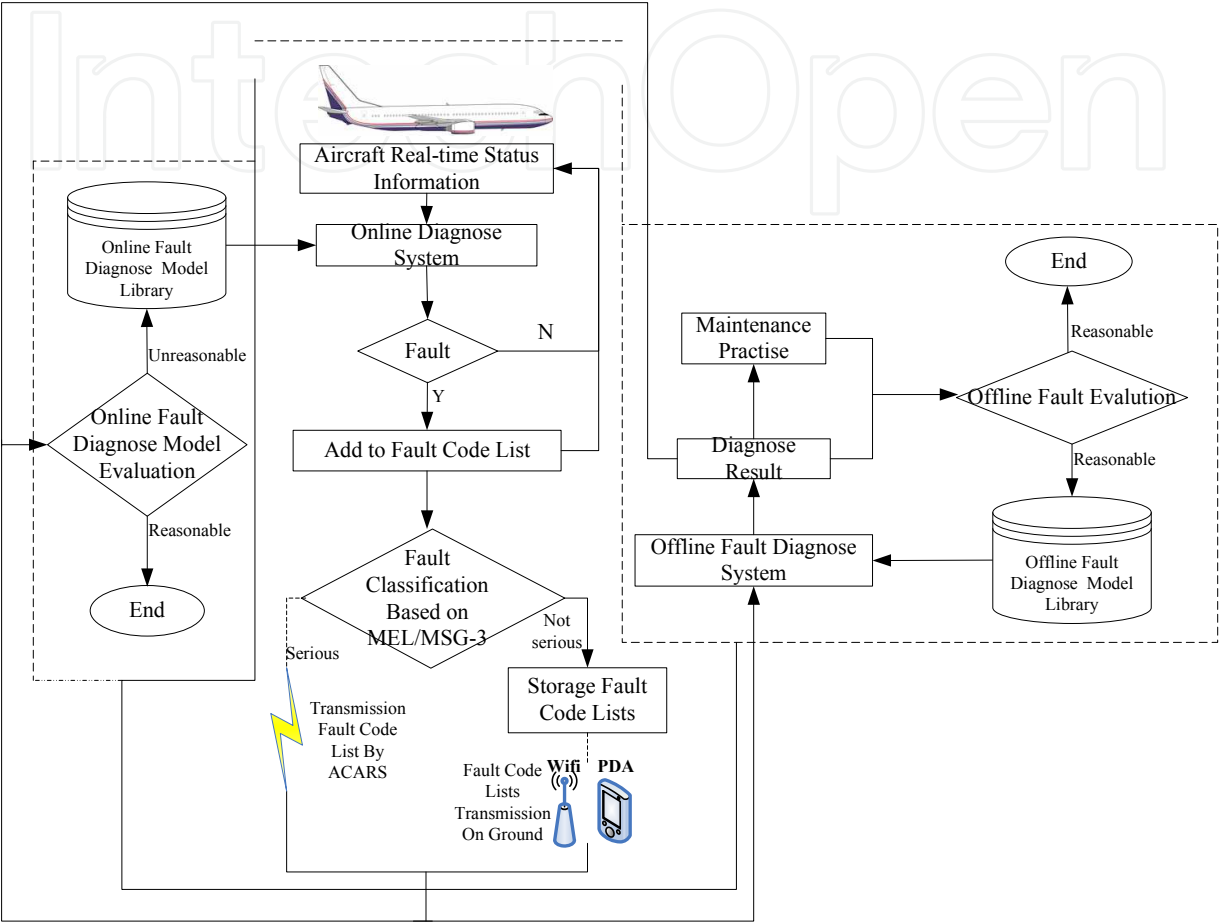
IntechOpen

Aircraft Real-time Status Information

Online Fault Diagnose Model Library

Online Diagnose System

Fault

N

Y

Unreasonable

Online Fault Diagnose Model Evaluation

Add to Fault Code List

Reasonable

End

Fault Classification Based on MEL/MSG-3

Serious

Not serious

Storage Fault Code Lists

Transmission Fault Code List By ACARS

Fault Code Lists Transmission On Ground

Wifi

PDA

End

Maintenance Practise

Reasonable

Offline Fault Evalution

Diagnose Result

Reasonable

Offline Fault Diagnose System

Offline Fault Diagnose Model Library